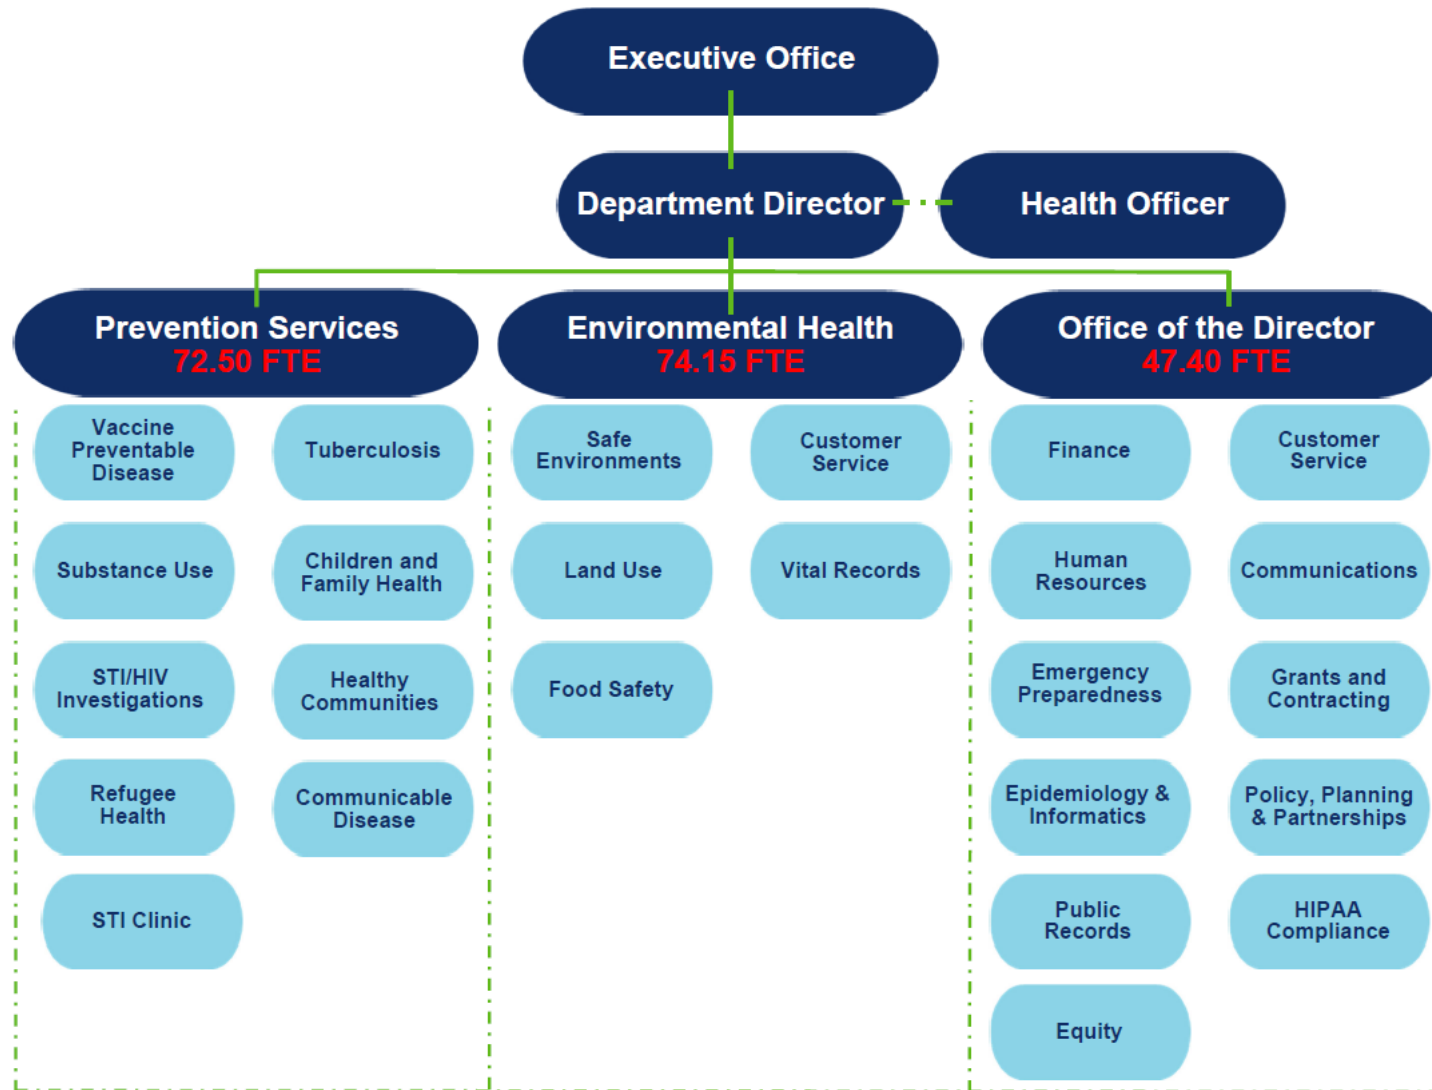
Executive Office

Department Director

Health Officer

Prevention Services
72.50 FTE

Vaccine Preventable Disease

Tuberculosis

Substance Use

Children and Family Health

STI/HIV Investigations

Healthy Communities

Refugee Health

Communicable Disease

STI Clinic

Environmental Health
74.15 FTE

Safe Environments

Customer Service

Land Use

Vital Records

Food Safety

Office of the Director
47.40 FTE

Finance

Customer Service

Human Resources

Communications

Emergency Preparedness

Grants and Contracting

Epidemiology & Informatics

Policy, Planning & Partnerships

Public Records

HIPAA Compliance

Equity